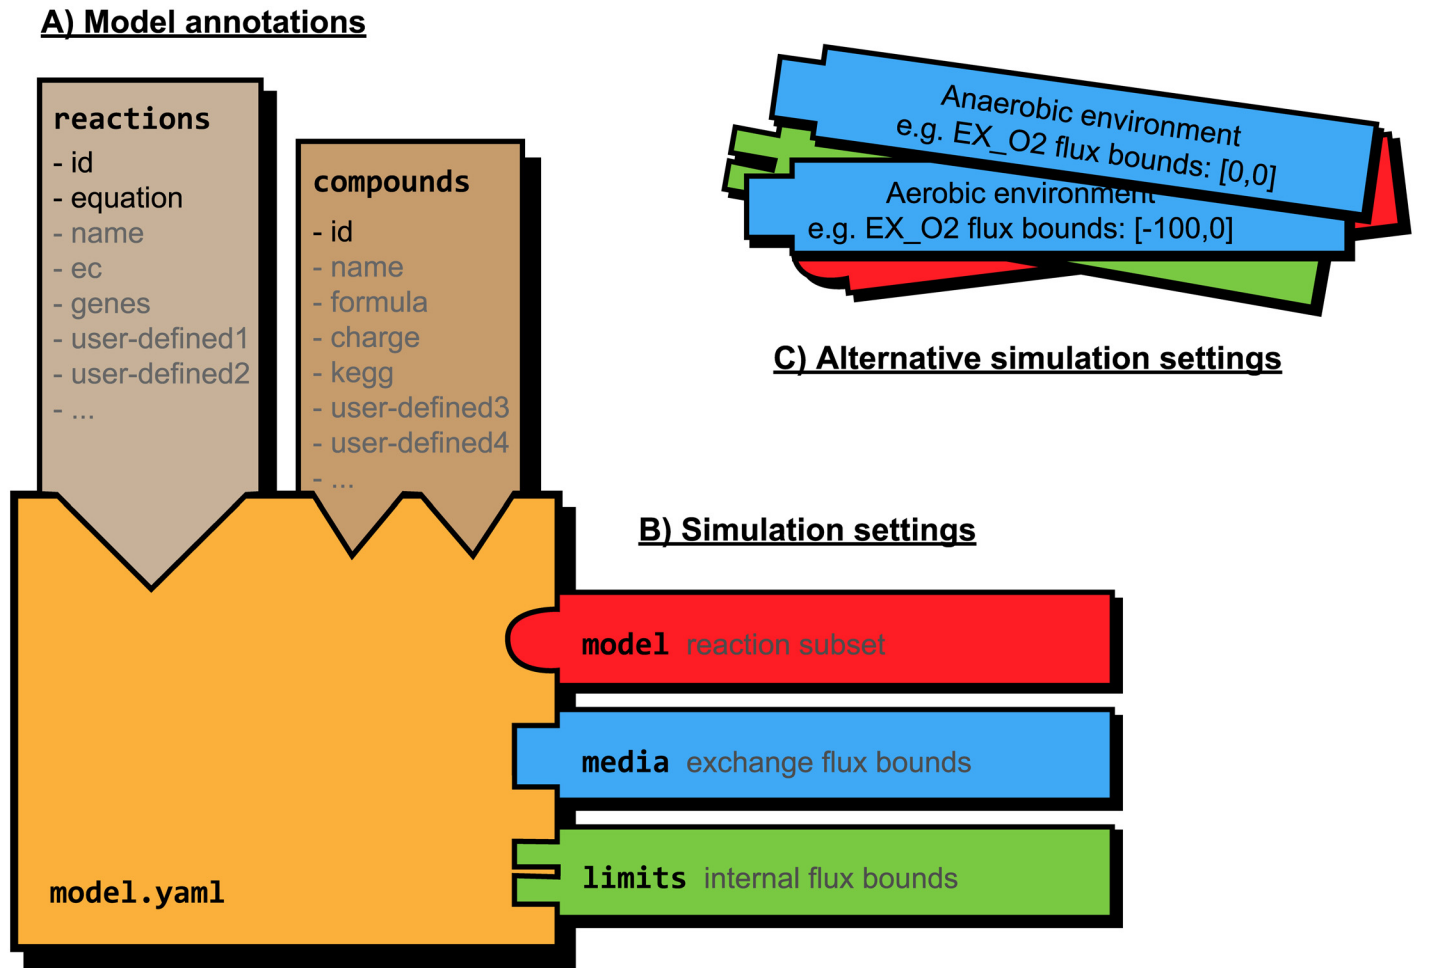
A) Model annotations

reactions
- id
- equation
- name
- ec
- genes
- user-defined1
- user-defined2
- ...

compounds
- id
- name
- formula
- charge
- kegg
- user-defined3
- user-defined4
- ...

Anaerobic environment
e.g. EX_O2 flux bounds: [0,0]

Aerobic environment
e.g. EX_O2 flux bounds: [-100,0]

C) Alternative simulation settings

B) Simulation settings

model reaction subset

media exchange flux bounds

limits internal flux bounds

model.yaml